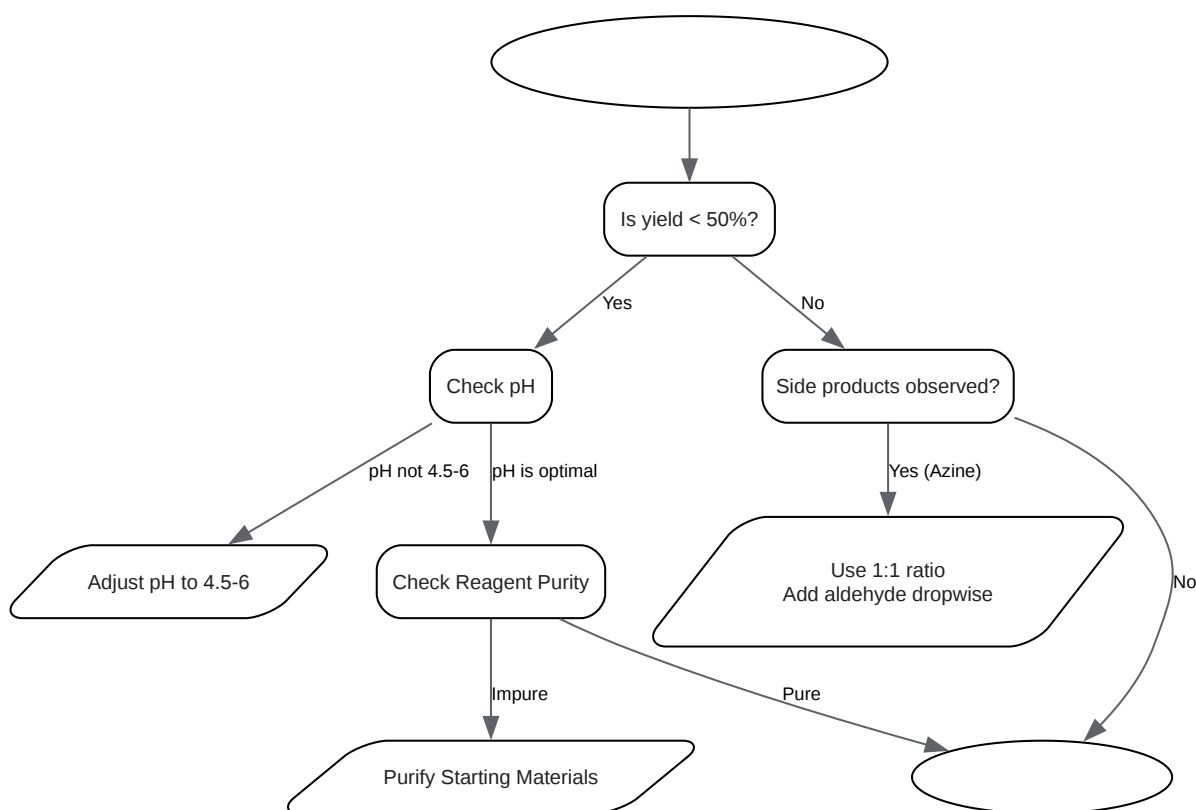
Is yield < 50%?

Yes

No

Check pH

Side products observed?

pH not 4.5-6

pH is optimal

Yes (Azine)

No

Adjust pH to 4.5-6

Check Reagent Purity

Use 1:1 ratio
Add aldehyde dropwise

Impure

Pure

Purify Starting Materials